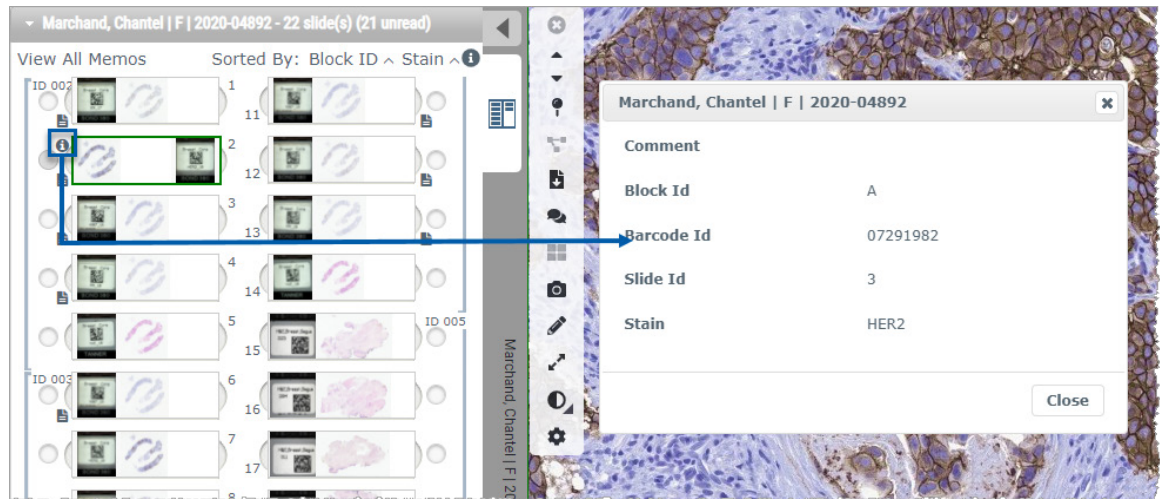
Marchand, Chantel | F | 2020-04892 - 22 slide(s) (21 unread)

View All Memos

Sorted By: Block ID ^ Stain ^

ID 002

1

11

2

12

3

13

4

14

5

15

ID 005

ID 003

6

16

7

17

8

Marchand, Chantel | F | 20

Marchand, Chantel | F | 2020-04892

Comment

Block Id A

Barcode Id 07291982

Slide Id 3

Stain HER2

Close